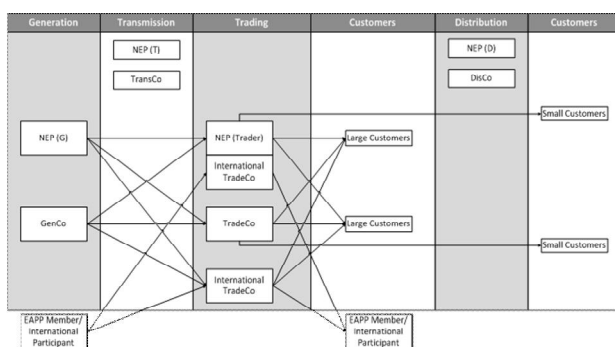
| Generation | Transmission | Trading | Customers | Distribution | Customers |
|---|---|---|---|---|---|

NEP (T)

TransCo

NEP (D)

DisCo

NEP (G)

NEP (Trader)

International TradeCo

Large Customers

Small Customers

GenCo

TradeCo

Large Customers

Small Customers

International TradeCo

EAPP Member/ International Participant

EAPP Member/ International Participant